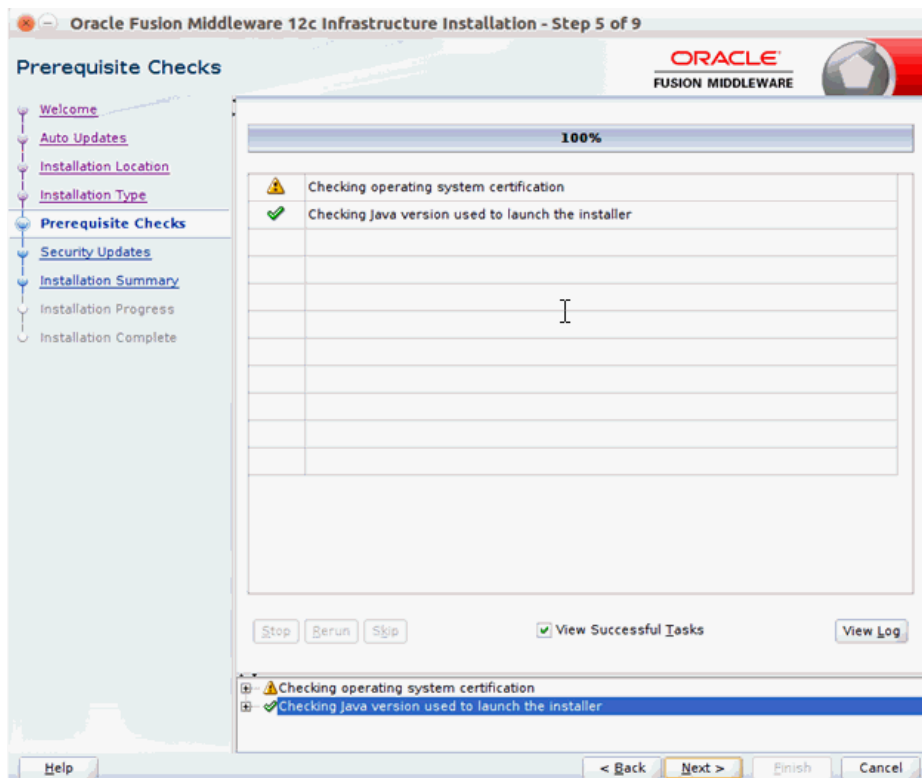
Oracle Fusion Middleware 12c Infrastructure Installation - Step 5 of 9

Prerequisite Checks

ORACLE
FUSION MIDDLEWARE

Welcome
Auto Updates
Installation Location
Installation Type
Prerequisite Checks
Security Updates
Installation Summary
Installation Progress
Installation Complete

100%

| | |
|---|---|
| | Checking operating system certification |
| | Checking Java version used to launch the installer |

Stop Rerun Skip

View Successful Tasks

View Log

Checking operating system certification
Checking Java version used to launch the installer

Help

< Back Next > Finish Cancel